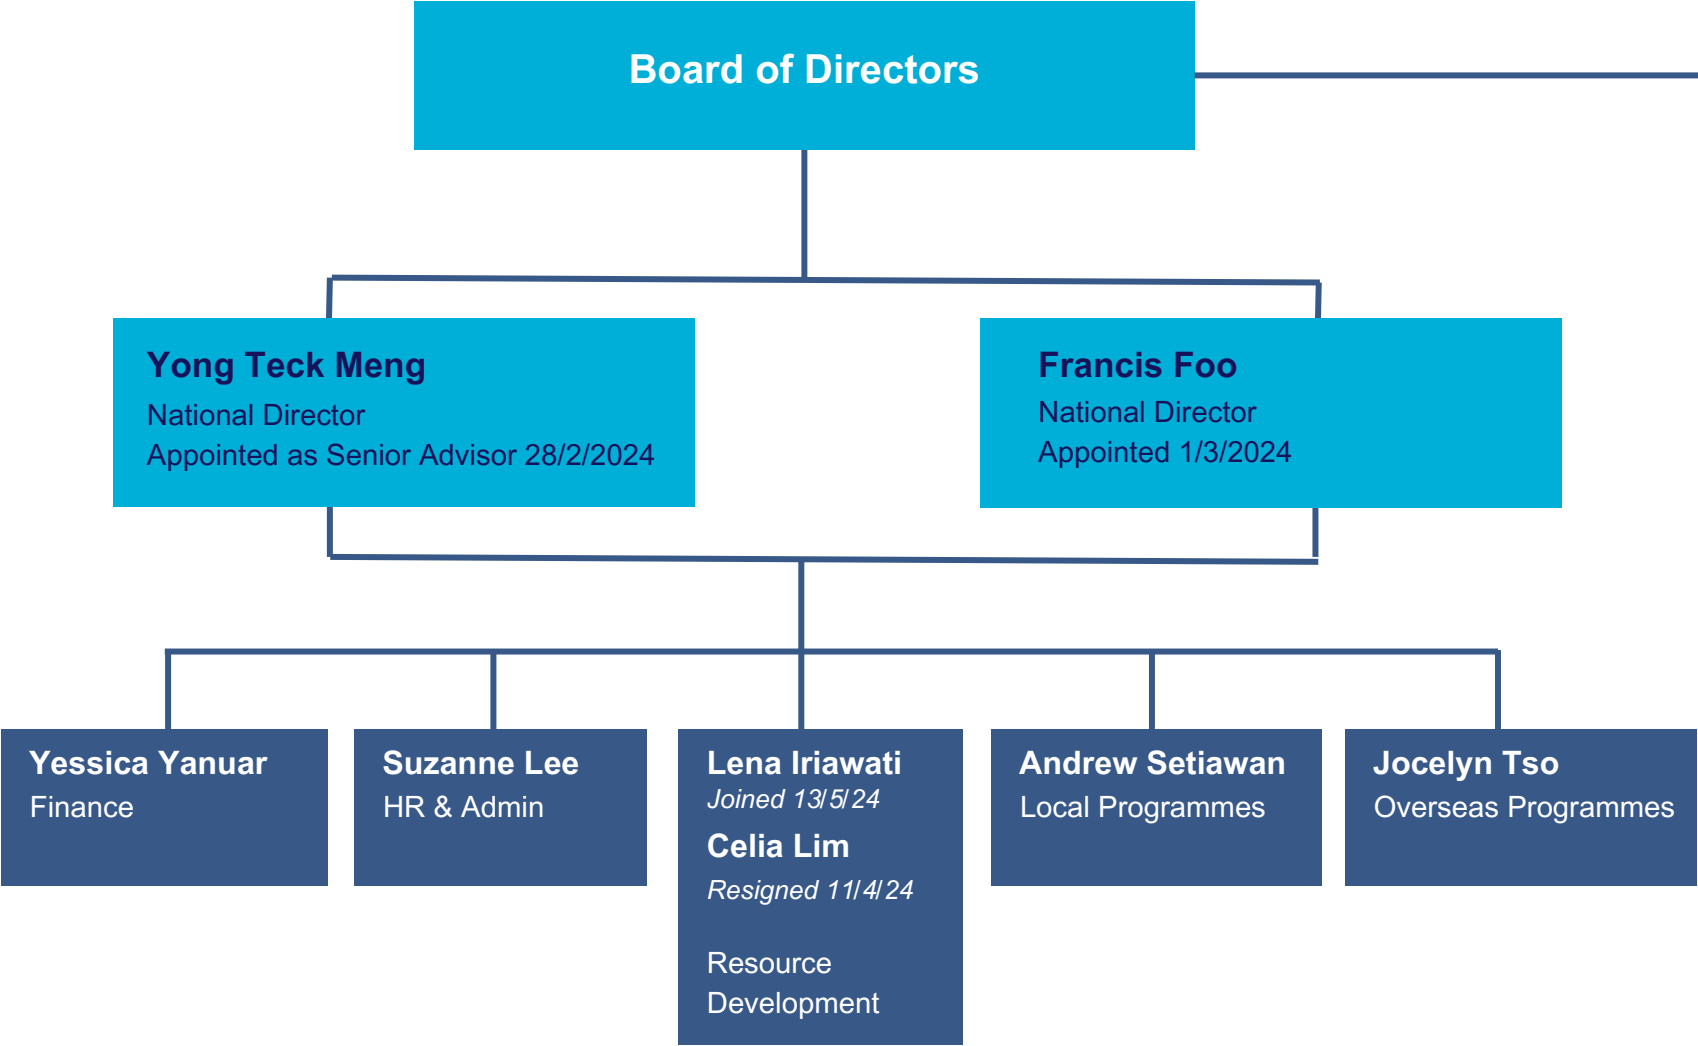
Board of Directors

Yong Teck Meng
National Director
Appointed as Senior Advisor 28/2/2024

Francis Foo
National Director
Appointed 1/3/2024

Yessica Yanuar
Finance

Suzanne Lee
HR & Admin

Lena Iriawati
Joined 13/5/24
Celia Lim
Resigned 11/4/24

Resource Development

Andrew Setiawan
Local Programmes

Jocelyn Tso
Overseas Programmes